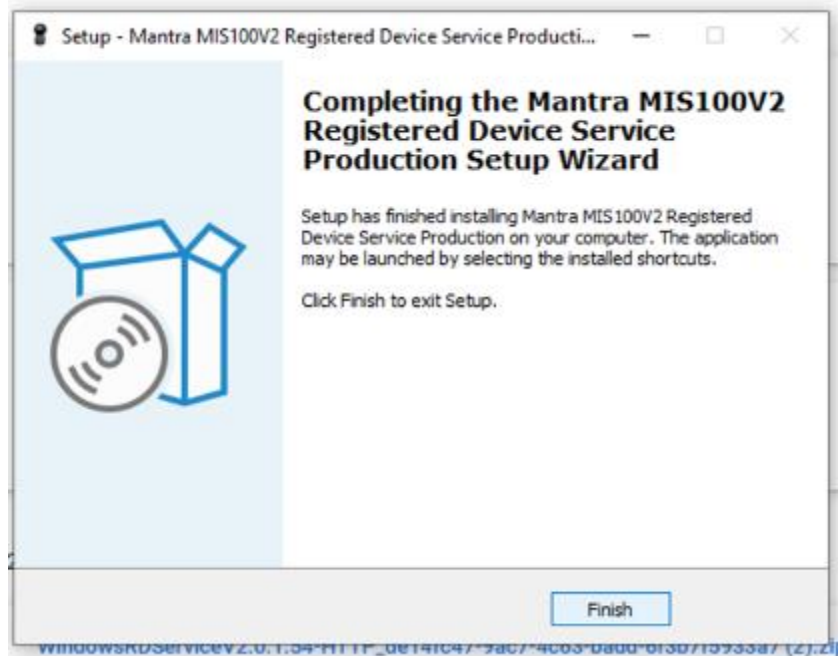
Setup - Mantra MIS100V2 Registered Device Service Producti...

Completing the Mantra MIS100V2 Registered Device Service Production Setup Wizard

Setup has finished installing Mantra MIS100V2 Registered Device Service Production on your computer. The application may be launched by selecting the installed shortcuts.

Click Finish to exit Setup.

Finish

WindowsRDServiceV2.0.1.34-HTTP_de14fc47-9ac7-4c63-badd-6f3b7f5933a7 (2).zi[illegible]